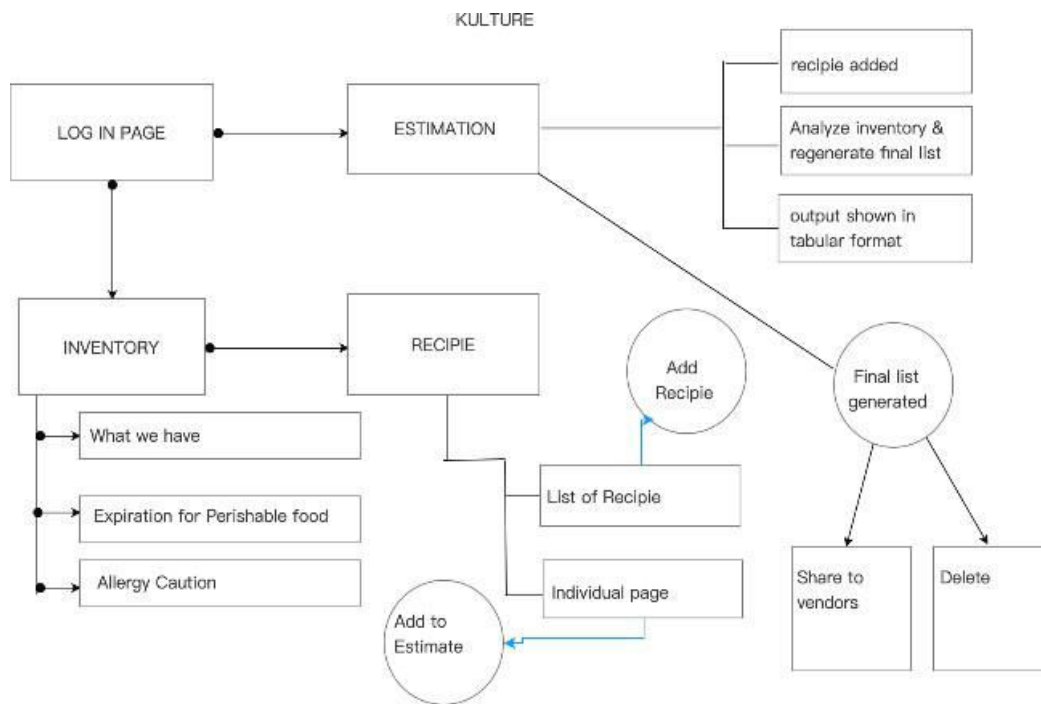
KULTURE

LOG IN PAGE

ESTIMATION

recipie added

Analyze inventory & regenerate final list

output shown in tabular format

INVENTORY

RECIPIE

Add Recipie

Final list generated

What we have

Expiration for Perishable food

Allergy Caution

List of Recipie

Individual page

Add to Estimate

Share to vendors

Delete